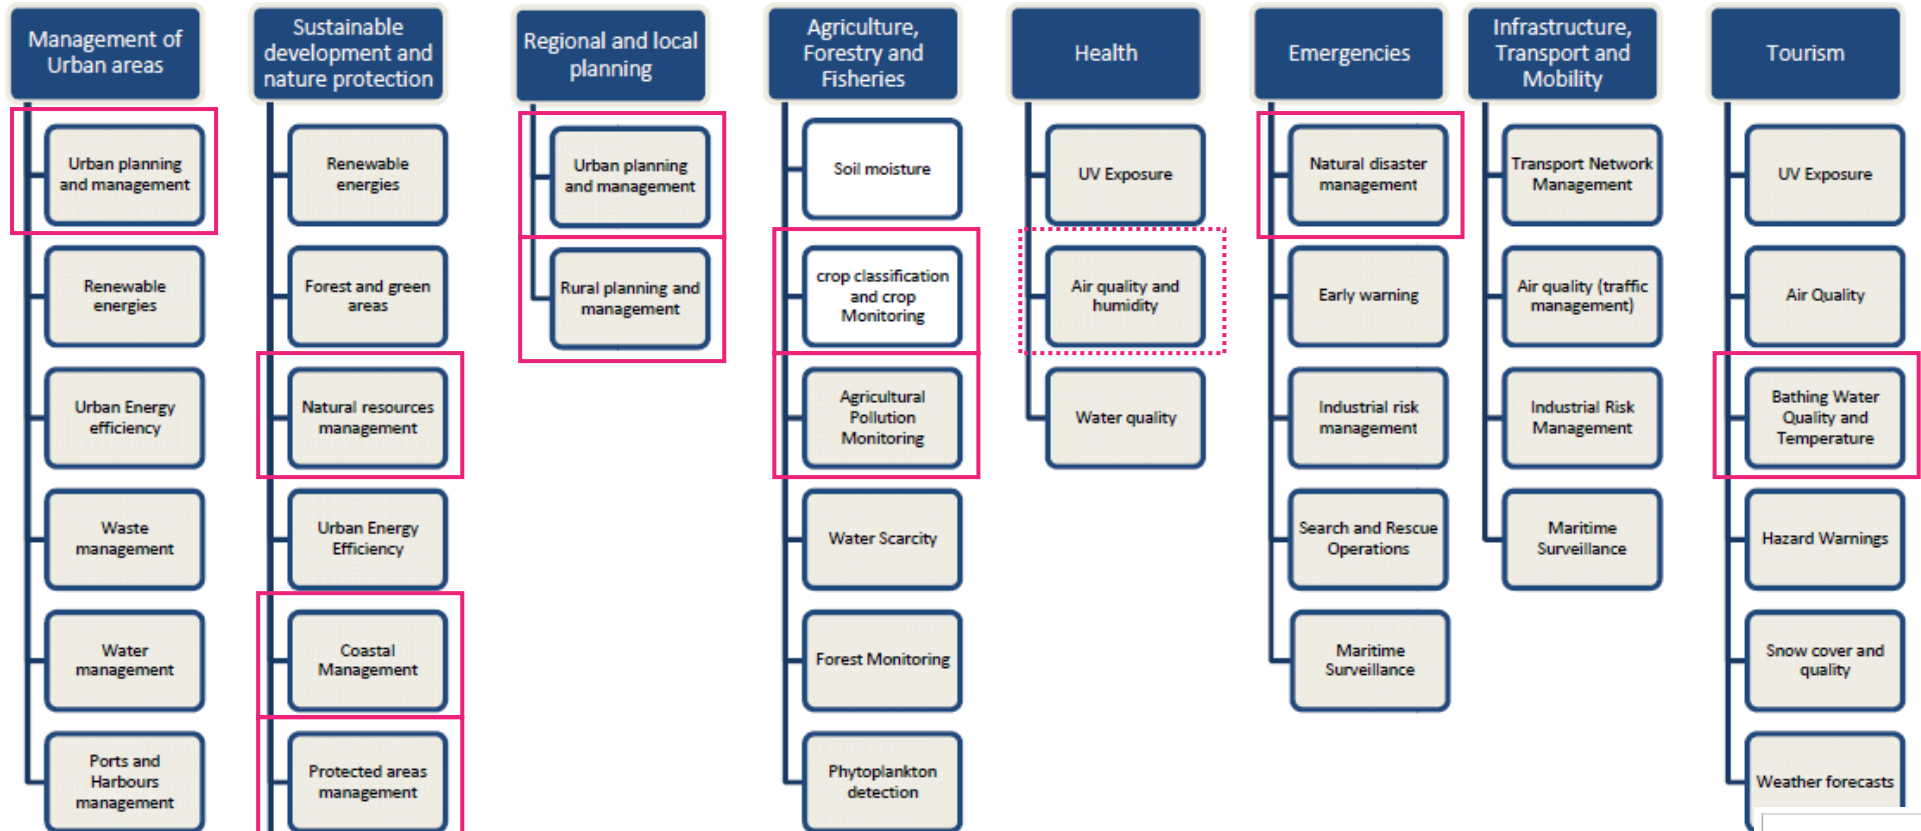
Management of Urban areas

Urban planning and management

Renewable energies

Urban Energy efficiency

Waste management

Water management

Ports and Harbours management

Sustainable development and nature protection

Renewable energies

Forest and green areas

Natural resources management

Urban Energy Efficiency

Coastal Management

Protected areas management

Regional and local planning

Urban planning and management

Rural planning and management

Agriculture, Forestry and Fisheries

Soil moisture

crop classification and crop Monitoring

Agricultural Pollution Monitoring

Water Scarcity

Forest Monitoring

Phytoplankton detection

Health

UV Exposure

Air quality and humidity

Water quality

Emergencies

Natural disaster management

Early warning

Industrial risk management

Search and Rescue Operations

Maritime Surveillance

Infrastructure, Transport and Mobility

Transport Network Management

Air quality (traffic management)

Industrial Risk Management

Maritime Surveillance

Tourism

UV Exposure

Air Quality

Bathing Water Quality and Temperature

Hazard Warnings

Snow cover and quality

Weather forecasts